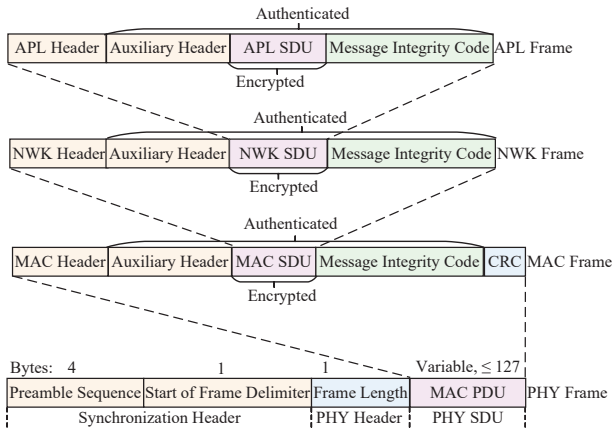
Authenticated

| APL Header | Auxiliary Header | APL SDU | Message Integrity Code |
|---|---|---|---|

APL Frame

Encrypted

Authenticated

| NWK Header | Auxiliary Header | NWK SDU | Message Integrity Code |
|---|---|---|---|

NWK Frame

Encrypted

Authenticated

| MAC Header | Auxiliary Header | MAC SDU | Message Integrity Code | CRC |
|---|---|---|---|---|

MAC Frame

Encrypted

| Bytes: 4 | 1 | 1 | Variable, $\leq 127$ |
|---|---|---|---|
| Preamble Sequence | Start of Frame Delimiter | Frame Length | MAC PDU |

PHY Frame

Synchronization Header | PHY Header | PHY SDU